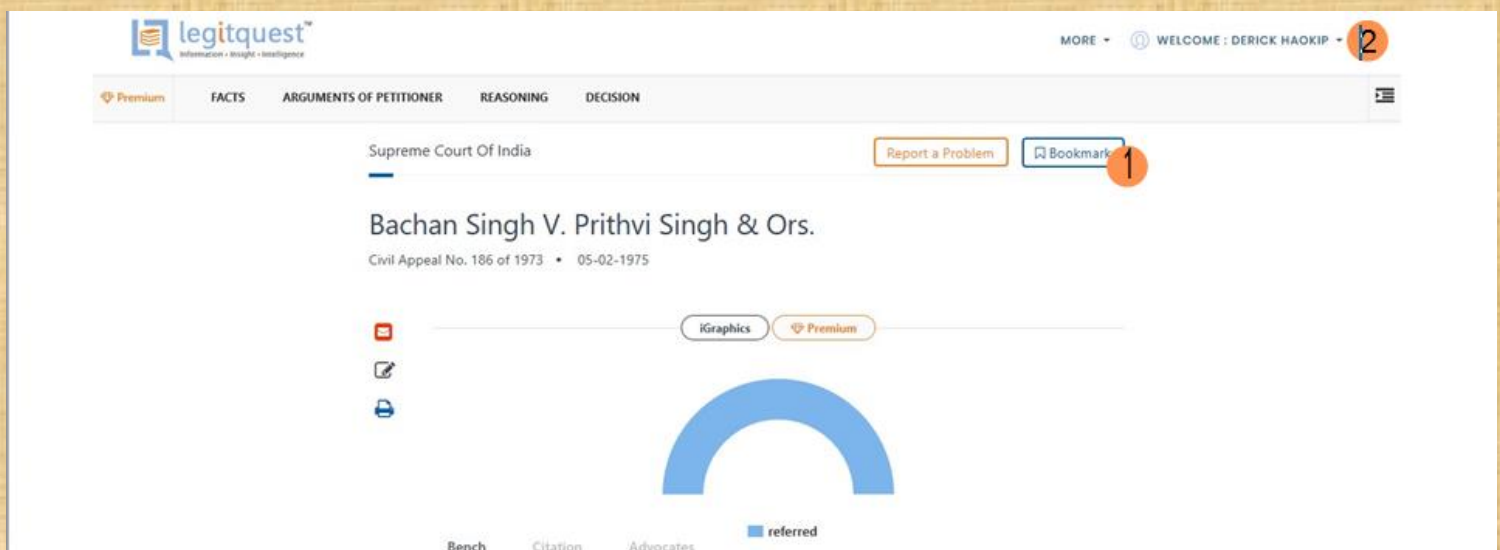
legitquest™
Information • Insight • Intelligence

MORE ▾ WELCOME : DERICK HAOKIP ▾ 2

Premium FACTS ARGUMENTS OF PETITIONER REASONING DECISION

Supreme Court Of India

Report a Problem Bookmark 1

Bachan Singh V. Prithvi Singh & Ors.

Civil Appeal No. 186 of 1973 • 05-02-1975

iGraphics Premium

referred

Bench Citation Advocates